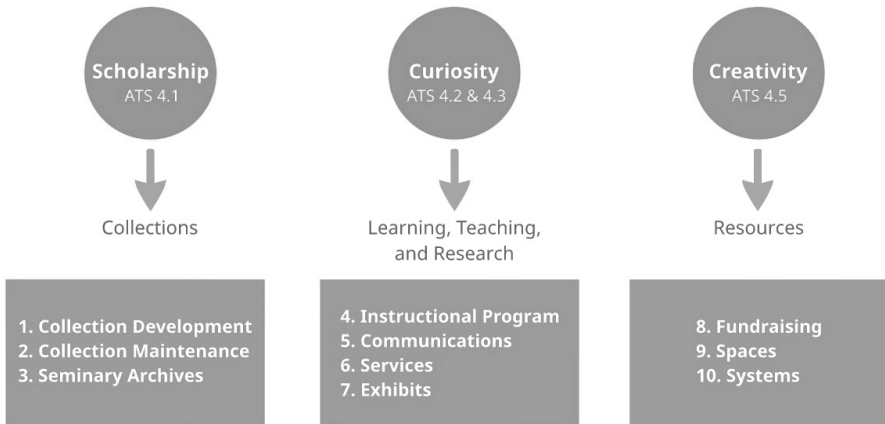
Scholarship
ATS 4.1

Collections

1. Collection Development
2. Collection Maintenance
3. Seminary Archives

Curiosity
ATS 4.2 & 4.3

Learning, Teaching, and Research

4. Instructional Program
5. Communications
6. Services
7. Exhibits

Creativity
ATS 4.5

Resources

8. Fundraising
9. Spaces
10. Systems